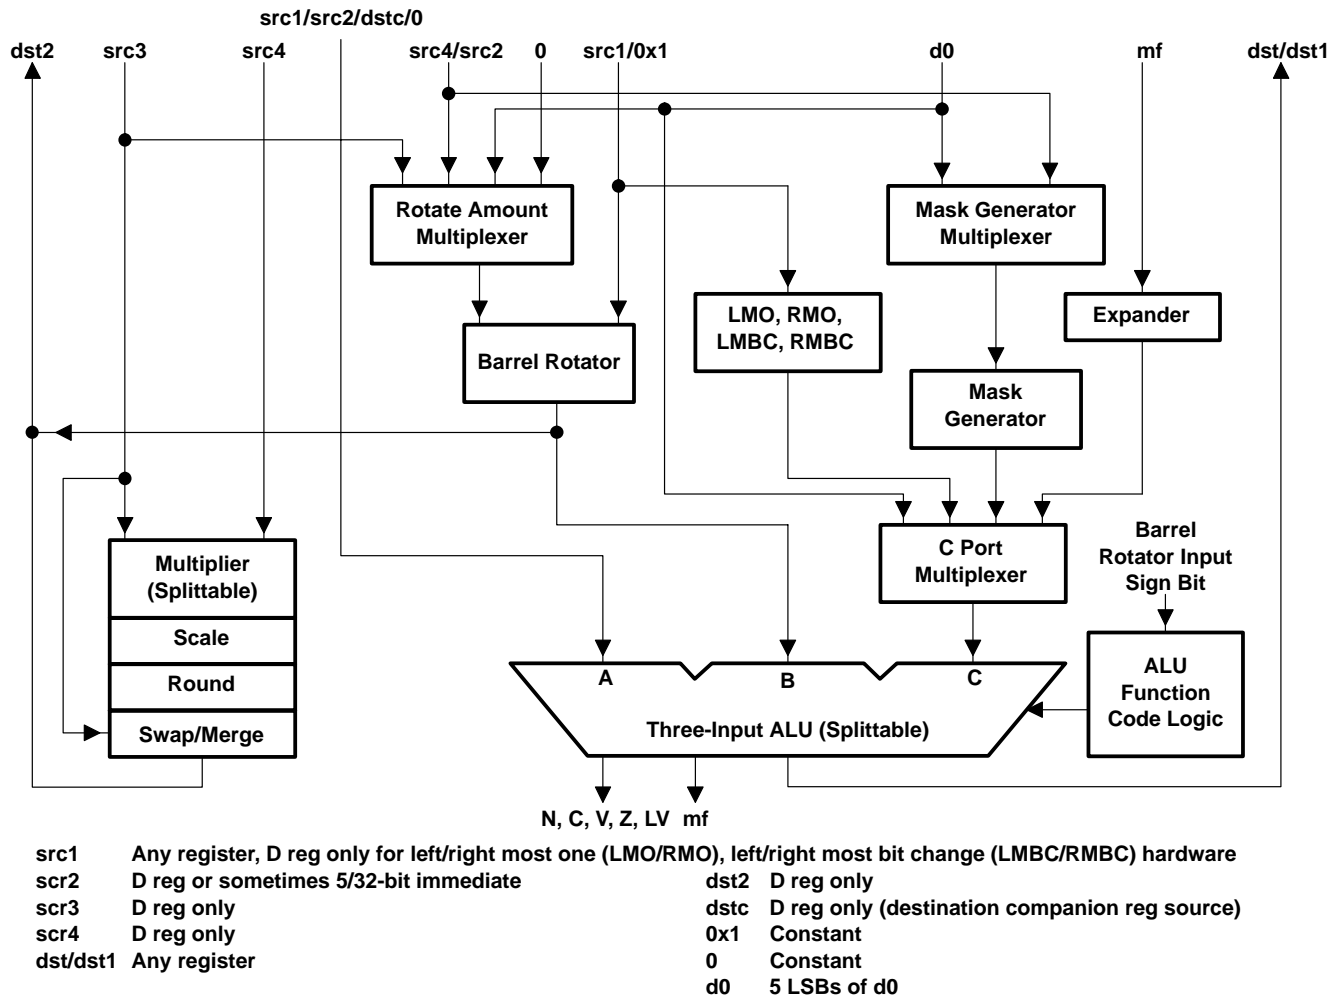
src1/src2/dstc/0

dst2 src3 src4 src4/src2 0 src1/0x1 d0 mf dst/dst1

Rotate Amount Multiplexer

Mask Generator Multiplexer

Barrel Rotator

LMO, RMO, LMBC, RMBC

Expander

Mask Generator

C Port Multiplexer

Barrel Rotator Input Sign Bit

Multiplier (Splittable)

Scale

Round

Swap/Merge

A B C

Three-Input ALU (Splittable)

ALU Function Code Logic

N, C, V, Z, LV mf

src1 Any register, D reg only for left/right most one (LMO/RMO), left/right most bit change (LMBC/RMBC) hardware

scr2 D reg or sometimes 5/32-bit immediate

scr3 D reg only

scr4 D reg only

dst/dst1 Any register

dst2 D reg only

dstc D reg only (destination companion reg source)

0x1 Constant

0 Constant

d0 5 LSBs of d0